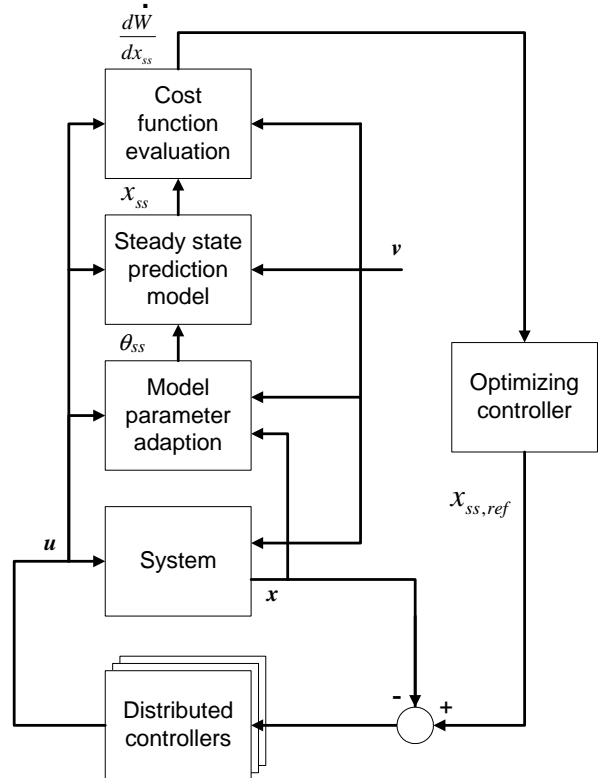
$\frac{d\dot{W}}{dx_{ss}}$

Cost function evaluation

$x_{ss}$

Steady state prediction model

$v$

$\theta_{ss}$

Model parameter adaption

Optimizing controller

$x_{ss,ref}$

$u$

System

$x$

-

+

Distributed controllers